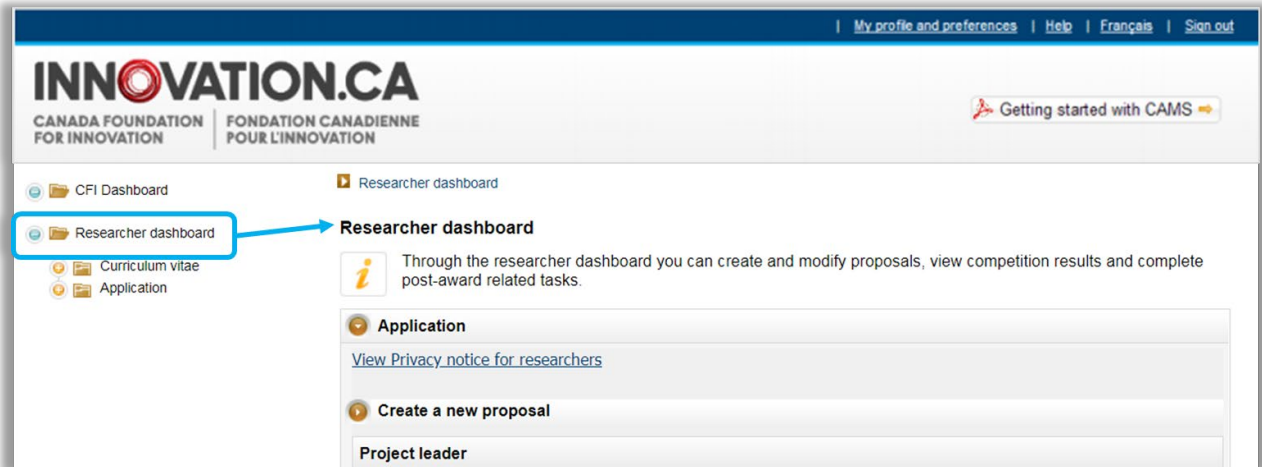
| My profile and preferences | Help | Français | Sign out

INNOVATION.CA
CANADA FOUNDATION FOR INNOVATION | FONDATION CANADIENNE POUR L'INNOVATION

Getting started with CAMS

CFI Dashboard
Researcher dashboard
Curriculum vitae
Application

Researcher dashboard

Researcher dashboard

Through the researcher dashboard you can create and modify proposals, view competition results and complete post-award related tasks.

Application

View Privacy notice for researchers

Create a new proposal

Project leader